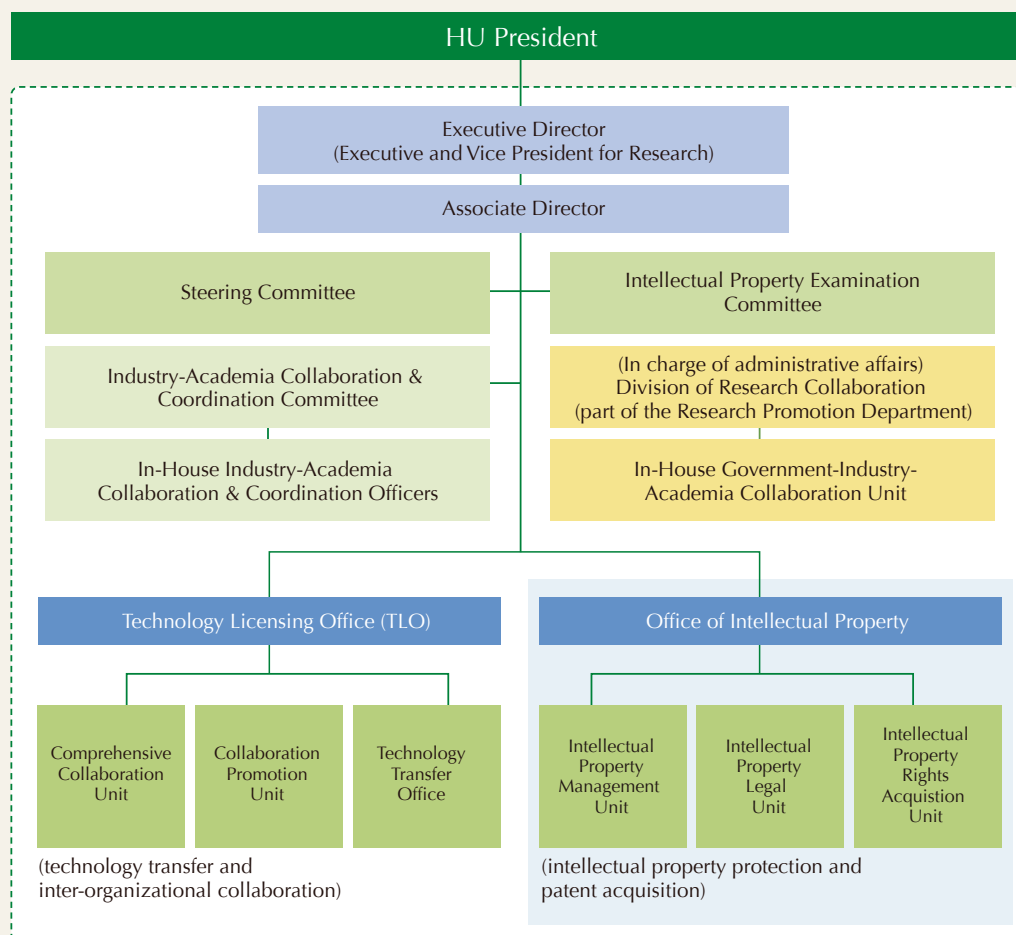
HU President

Executive Director
(Executive and Vice President for Research)

Associate Director

Steering Committee

Intellectual Property Examination Committee

Industry-Academia Collaboration & Coordination Committee

(In charge of administrative affairs)
Division of Research Collaboration
(part of the Research Promotion Department)

In-House Industry-Academia Collaboration & Coordination Officers

In-House Government-Industry-Academia Collaboration Unit

Technology Licensing Office (TLO)

Office of Intellectual Property

Comprehensive Collaboration Unit

Collaboration Promotion Unit

Technology Transfer Office

(technology transfer and inter-organizational collaboration)

Intellectual Property Management Unit

Intellectual Property Legal Unit

Intellectual Property Rights Acquistion Unit

(intellectual property protection and patent acquisition)